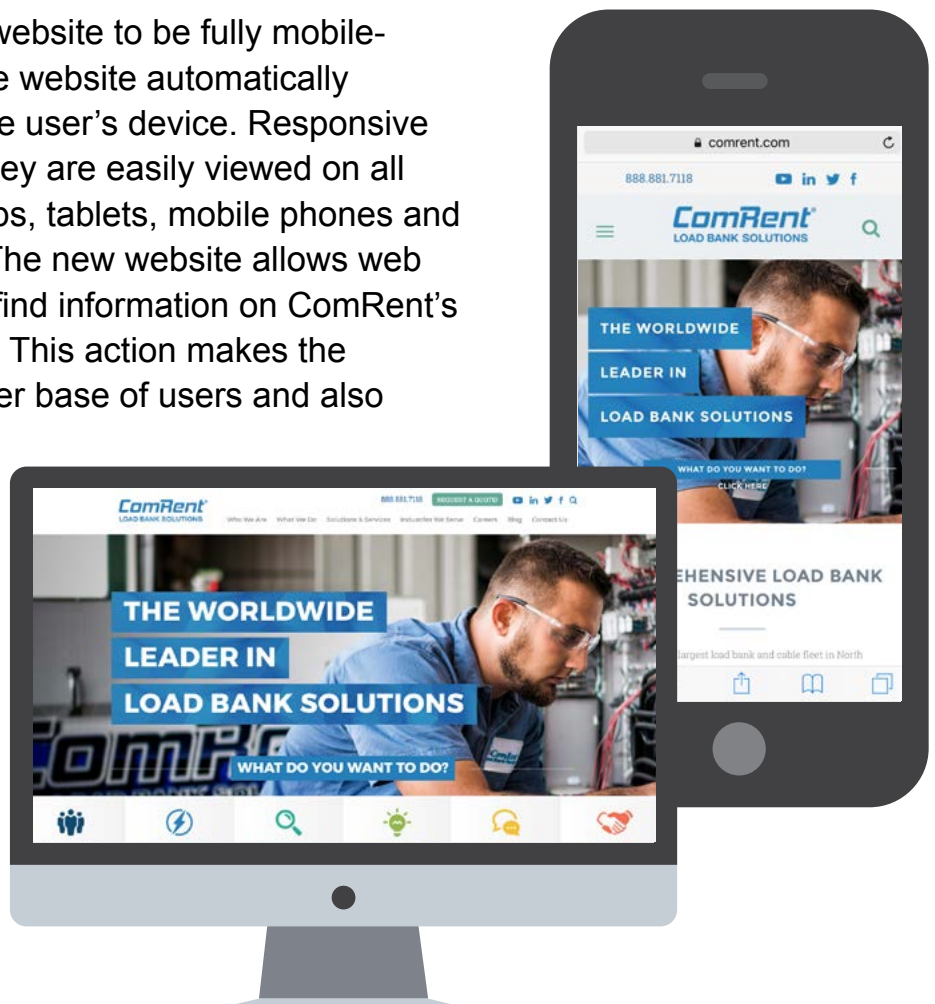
website to be fully mobile-
e website automatically
e user's device. Responsive
ey are easily viewed on all
ps, tablets, mobile phones and
The new website allows web
find information on ComRent's
. This action makes the
er base of users and also

comrent.com

888.881.7118

ComRent
LOAD BANK SOLUTIONS

THE WORLDWIDE

LEADER IN

LOAD BANK SOLUTIONS

WHAT DO YOU WANT TO DO?
CLICK HERE

EHENSIVE LOAD BANK
SOLUTIONS

largest load bank and cable fleet in North

ComRent
LOAD BANK SOLUTIONS

888.881.7118 REQUEST A QUOTE!

Who We Are What We Do Solutions & Services Industries We Serve Careers Blog Contact Us

THE WORLDWIDE

LEADER IN

LOAD BANK SOLUTIONS

WHAT DO YOU WANT TO DO?